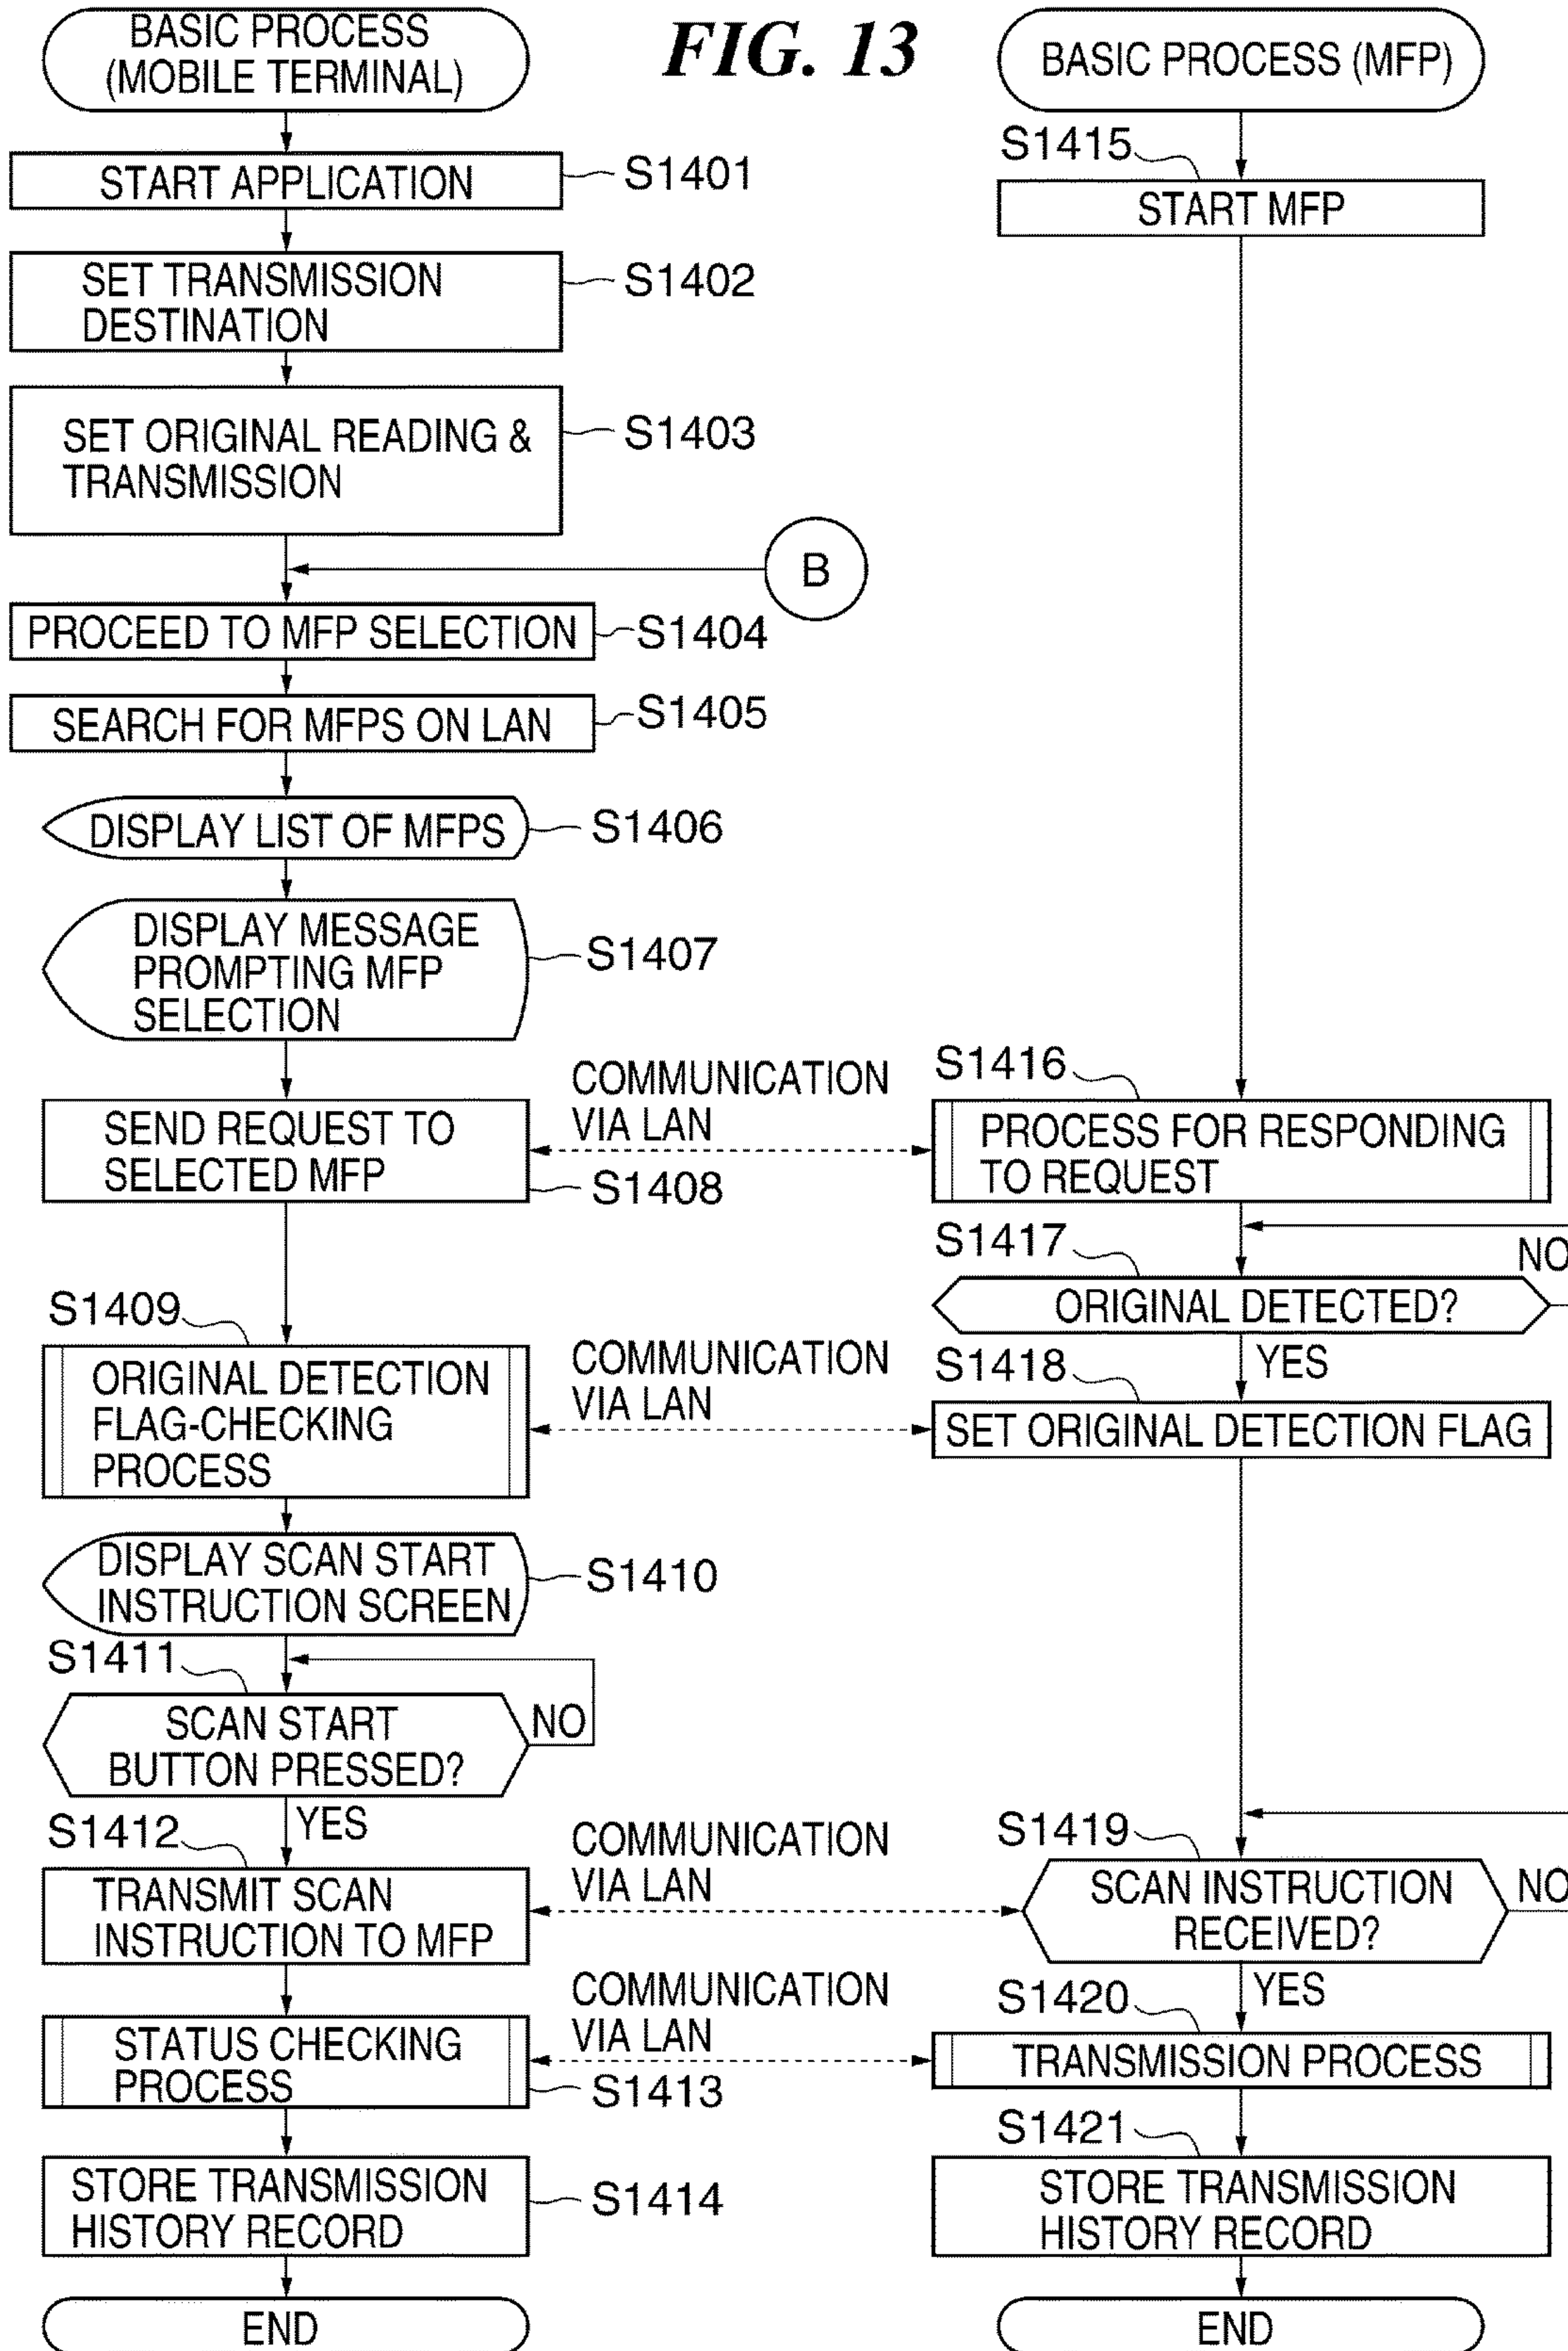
BASIC PROCESS (MOBILE TERMINAL)

FIG. 13

BASIC PROCESS (MFP)

START APPLICATION
S1401

SET TRANSMISSION DESTINATION
S1402

SET ORIGINAL READING & TRANSMISSION
S1403

B

PROCEED TO MFP SELECTION
S1404

SEARCH FOR MFPS ON LAN
S1405

DISPLAY LIST OF MFPS
S1406

DISPLAY MESSAGE PROMPTING MFP SELECTION
S1407

SEND REQUEST TO SELECTED MFP
S1408

COMMUNICATION VIA LAN

S1409
ORIGINAL DETECTION FLAG-CHECKING PROCESS

COMMUNICATION VIA LAN

DISPLAY SCAN START INSTRUCTION SCREEN
S1410

S1411
SCAN START BUTTON PRESSED?
NO
YES

S1412
TRANSMIT SCAN INSTRUCTION TO MFP

COMMUNICATION VIA LAN

STATUS CHECKING PROCESS
S1413

COMMUNICATION VIA LAN

STORE TRANSMISSION HISTORY RECORD
S1414

END

S1415
START MFP

S1416
PROCESS FOR RESPONDING TO REQUEST

S1417
ORIGINAL DETECTED?
NO
YES

S1418
SET ORIGINAL DETECTION FLAG

S1419
SCAN INSTRUCTION RECEIVED?
NO
YES

S1420
TRANSMISSION PROCESS

S1421
STORE TRANSMISSION HISTORY RECORD

END